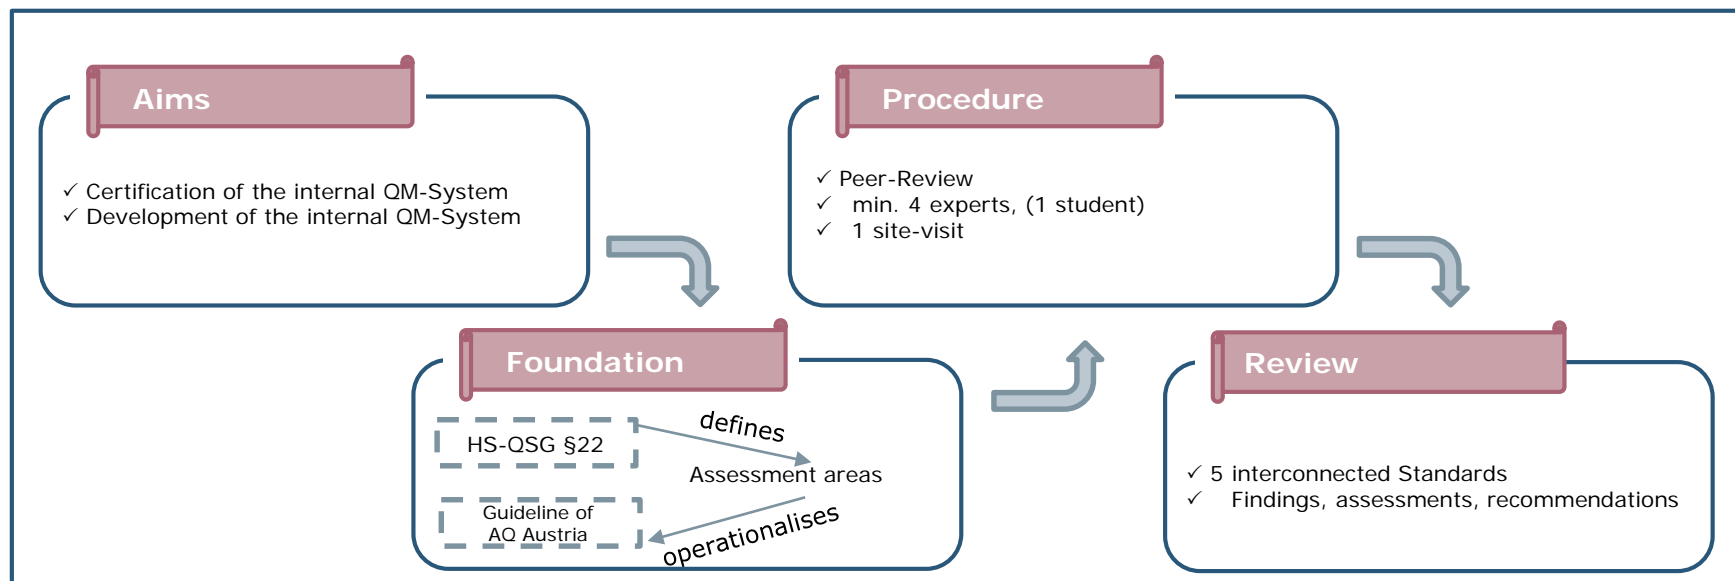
Aims

✓ Certification of the internal QM-System
✓ Development of the internal QM-System

Procedure

✓ Peer-Review
✓ min. 4 experts, (1 student)
✓ 1 site-visit

Foundation

HS-QSG §22

defines

Assessment areas

Guideline of AQ Austria

operationalises

Review

✓ 5 interconnected Standards
✓ Findings, assessments, recommendations